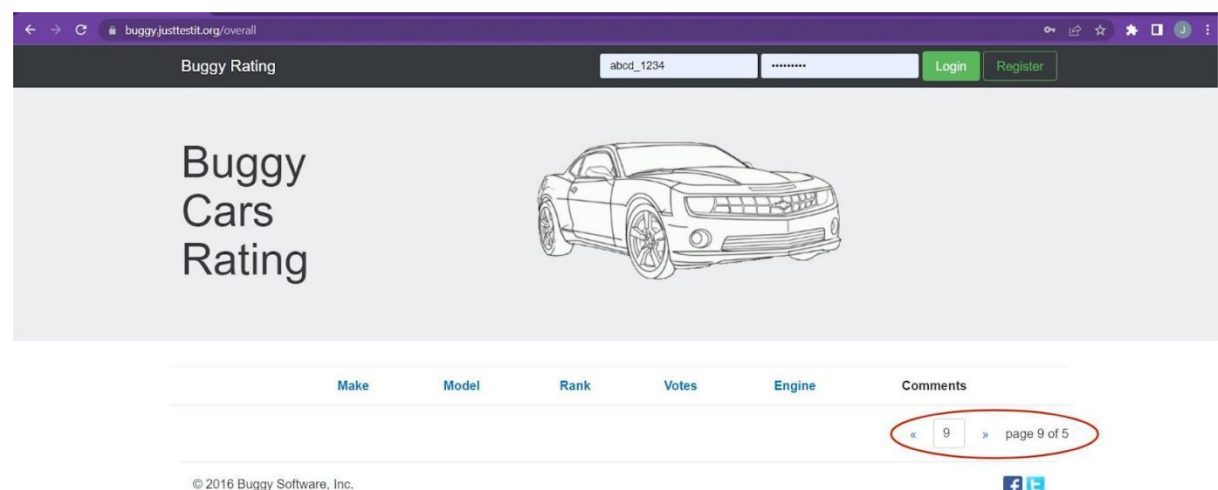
buggy.justtestit.org/overall

Buggy Rating

abcd_1234

•••••••••

Login

Register

Buggy Cars Rating

| Make | Model | Rank | Votes | Engine | Comments |
|---|---|---|---|---|---|

« 9 » page 9 of 5

© 2016 Buggy Software, Inc.